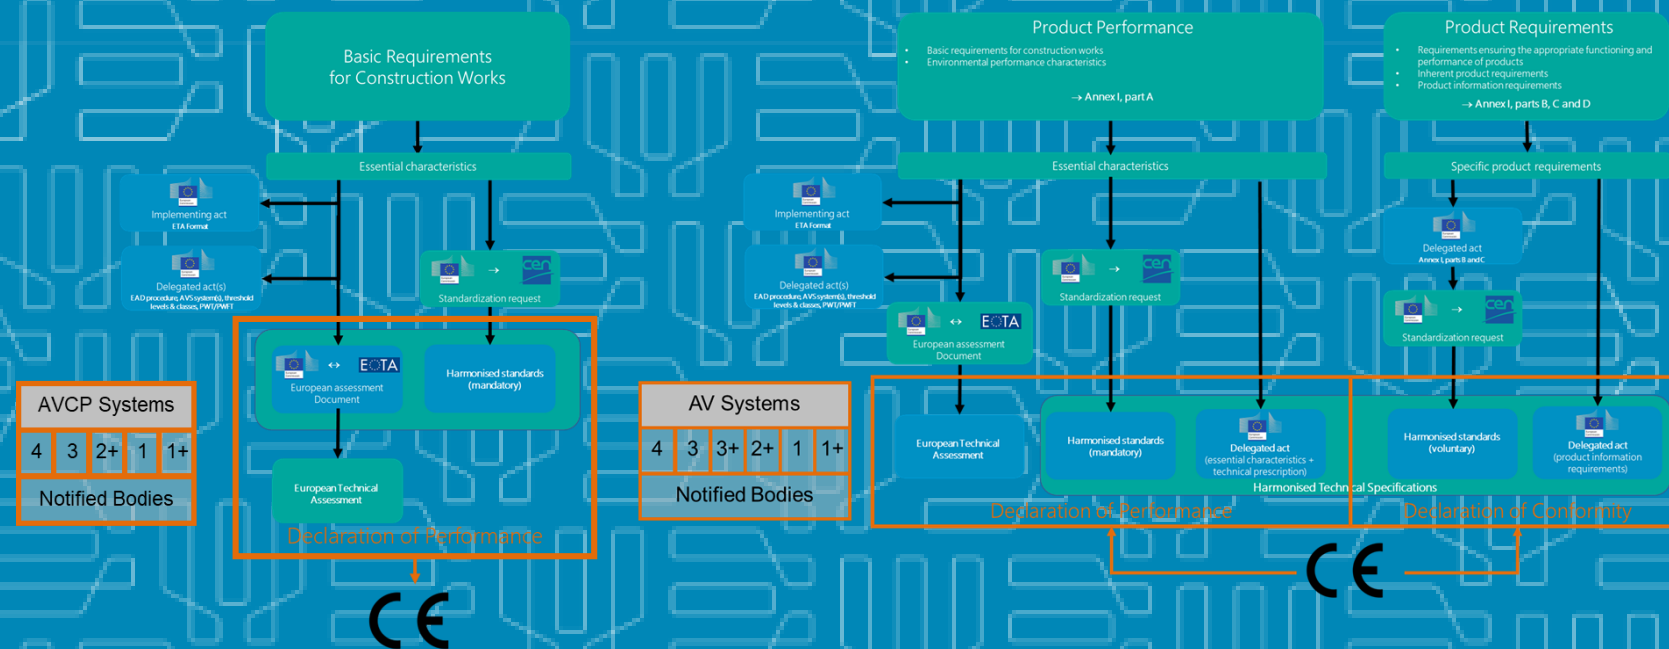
Basic Requirements for Construction Works

Essential characteristics

Implementing act
ETA Format

Delegated act(s)
EAD procedure, AVS system(s), threshold levels & classes, PWT/PWFT

Standardization request

European assessment Document

EOTA

Harmonised standards (mandatory)

European Technical Assessment

Declaration of Performance

AVCP Systems

| 4 | 3 | 2+ | 1 | 1+ |
|---|---|---|---|---|

Notified Bodies

CE

Product Performance
• Basic requirements for construction works
• Environmental performance characteristics
→ Annex I, part A

Essential characteristics

Implementing act
ETA Format

Delegated act(s)
EAD procedure, AVS system(s), threshold levels & classes, PWT/PWFT

Standardization request

European assessment Document

EOTA

AV Systems

| 4 | 3 | 3+ | 2+ | 1 | 1+ |
|---|---|---|---|---|---|

Notified Bodies

European Technical Assessment

Harmonised standards (mandatory)

Delegated act (essential characteristics + technical prescription)

Harmonised Technical Specifications

Declaration of Performance

Product Requirements
• Requirements ensuring the appropriate functioning and performance of products
• Inherent product requirements
• Product information requirements
→ Annex I, parts B, C and D

Specific product requirements

Delegated act
Annex I, parts B and C

Standardization request

Harmonised standards (voluntary)

Delegated act (product information requirements)

Declaration of Conformity

CE